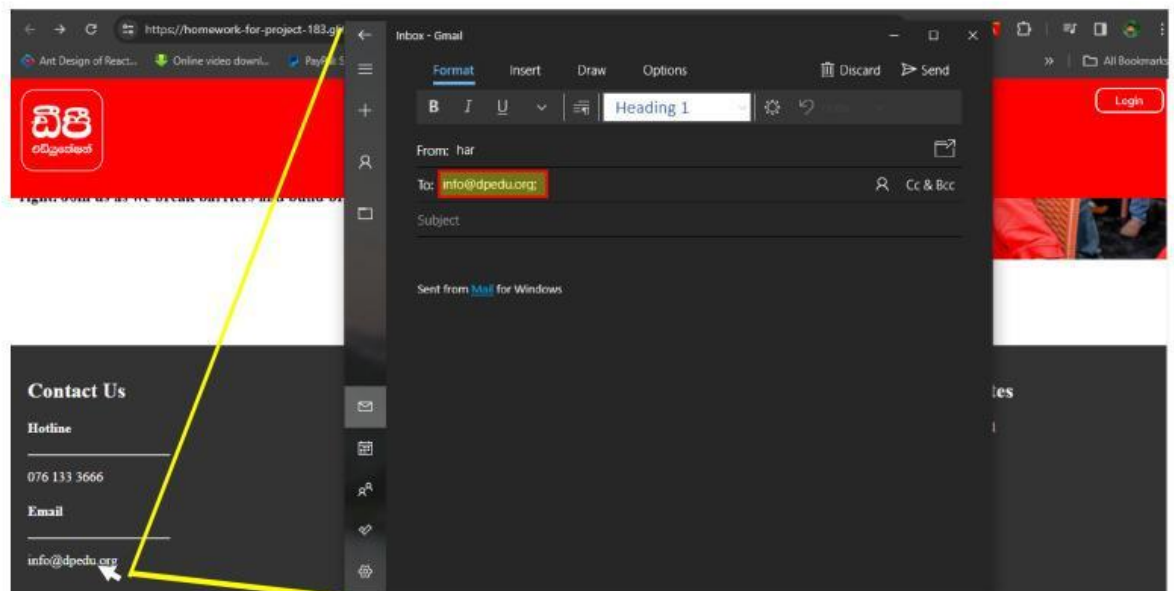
https://homework-for-project-183.gi

Ant Design of React... Online video downl... PayPal S

All Bookmarks

ඩීපී
එඩියුකේෂන්

Login

Contact Us

Hotline

076 133 3666

Email

info@dpedu.org

Inbox - Gmail

Format Insert Draw Options Discard Send

B I U Heading 1

From: har

To: info@dpedu.org;

Cc & Bcc

Subject

Sent from Mail for Windows